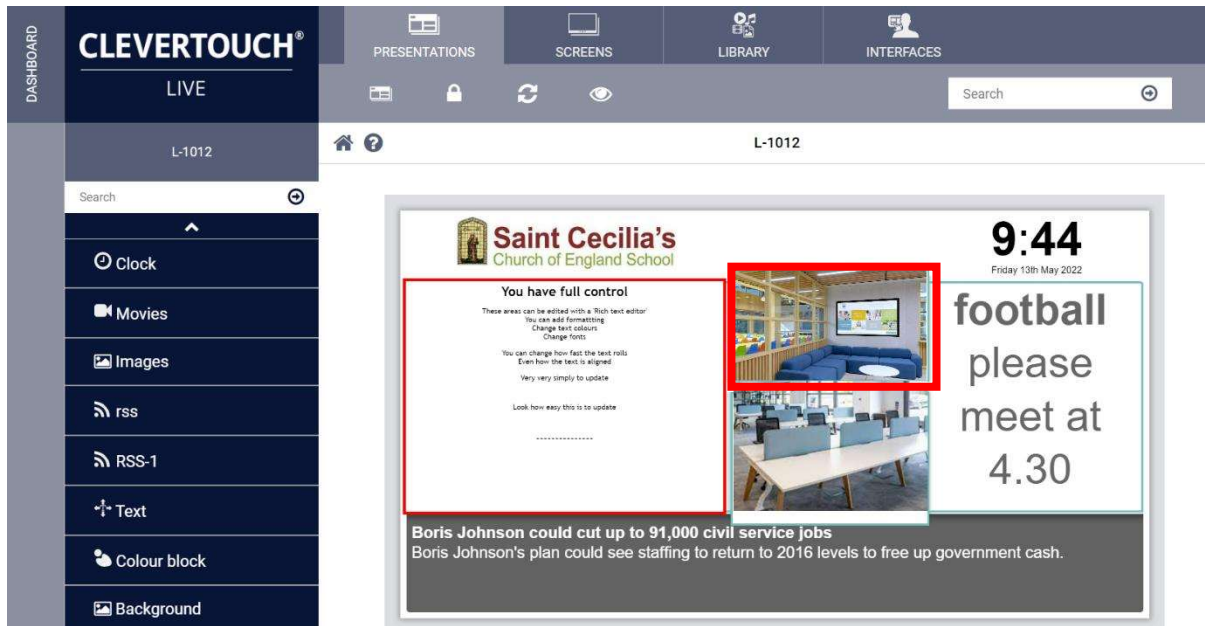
DASHBOARD

CLEVERTOUCH®
LIVE

PRESENTATIONS
SCREENS
LIBRARY
INTERFACES

Search

L-1012

Search

Clock
Movies
Images
rss
RSS-1
Text
Colour block
Background

L-1012

Saint Cecilia's
Church of England School

9:44
Friday 13th May 2022

You have full control

These areas can be edited with a 'Rich text editor'
You can add formatting
Change text colours
Change fonts

You can change how fast the text rolls
Even how the text is aligned

Very very simply to update

Look how easy this is to update

---------------

football please meet at 4.30

Boris Johnson could cut up to 91,000 civil service jobs
Boris Johnson's plan could see staffing to return to 2016 levels to free up government cash.